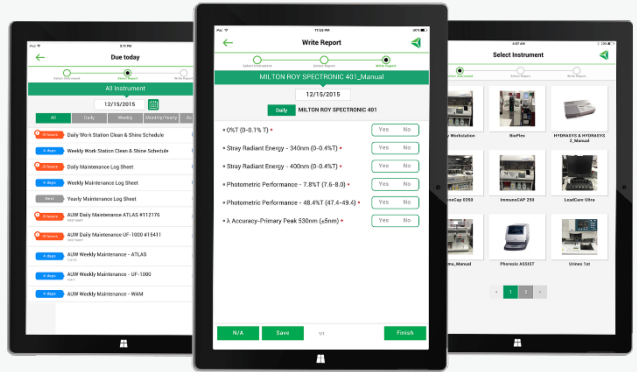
Due today

All Instrument

12/15/2015

All Daily Weekly Monthly Yearly

Daily Work Station Clean & Shine Schedule

Weekly Work Station Clean & Shine Schedule

Daily Maintenance Log Sheet

Weekly Maintenance Log Sheet

Yearly Maintenance Log Sheet

AUM Daily Maintenance ATLAS #112176

AUM Daily Maintenance UF-1000 #15411

AUM Weekly Maintenance - ATLAS

AUM Weekly Maintenance - UF-1000

AUM Weekly Maintenance - WAM

Write Report

Select Instrument Select Report Write Report

MILTON ROY SPECTRONIC 401_Manual

12/15/2015

Daily MILTON ROY SPECTRONIC 401

0%T (0-0.1% T) * Yes No

Stray Radiant Energy - 340nm (0-0.4%T) * Yes No

Stray Radiant Energy - 400nm (0-0.4%T) * Yes No

Photometric Performance - 7.8%T (7.6-8.0) * Yes No

Photometric Performance - 48.4%T (47.4-49.4) * Yes No

λ Accuracy-Primary Peak 530nm (±5nm) * Yes No

N/A Save 1/1 Finish

Select Instrument

Select Instrument Select Report Write Report

Workstation BioPlex HYDRASYS & HYDRASYS 2_Manual

ImmunoCAP 250 LeadCare Ultra

Phoresis ASSIST Unitex 1st

1 2 3